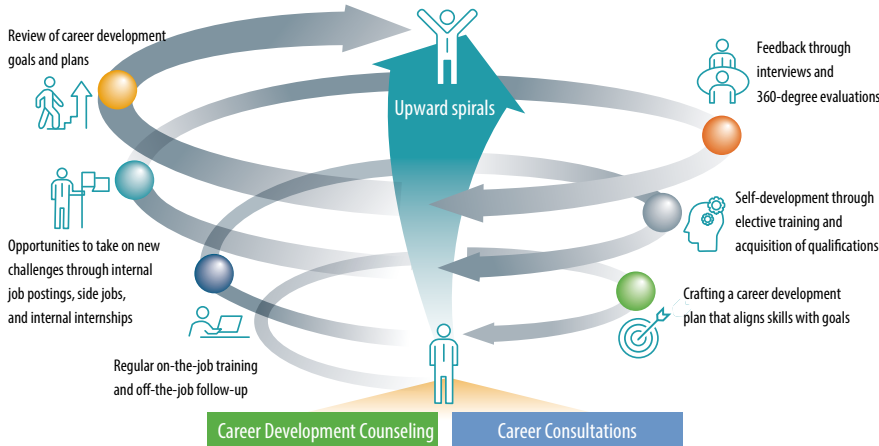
Review of career development goals and plans

Upward spirals

Feedback through interviews and 360-degree evaluations

Self-development through elective training and acquisition of qualifications

Opportunities to take on new challenges through internal job postings, side jobs, and internal internships

Crafting a career development plan that aligns skills with goals

Regular on-the-job training and off-the-job follow-up

Career Development Counseling

Career Consultations